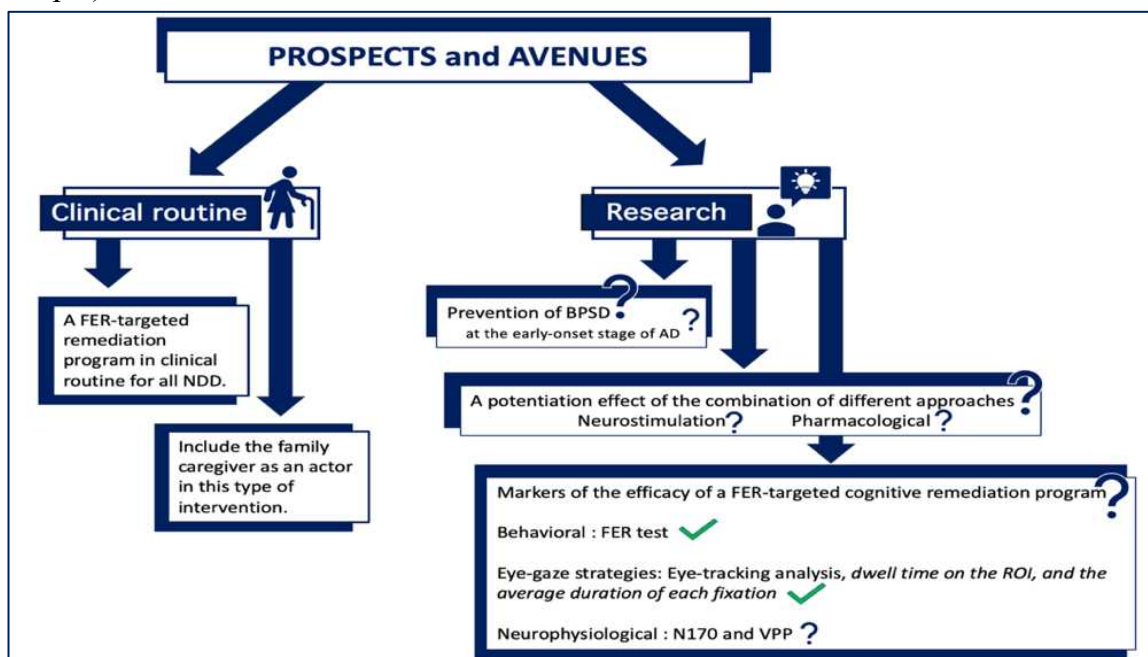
PROSPECTS and AVENUES

Clinical routine

A FER-targeted remediation program in clinical routine for all NDD.

Include the family caregiver as an actor in this type of intervention.

Research

Prevention of BPSD ? at the early-onset stage of AD ?

A potentiation effect of the combination of different approaches ?
Neurostimulation ? Pharmacological ?

Markers of the efficacy of a FER-targeted cognitive remediation program ?

Behavioral : FER test

Eye-gaze strategies: Eye-tracking analysis, *dwell time on the ROI, and the average duration of each fixation*

Neurophysiological : N170 and VPP ?